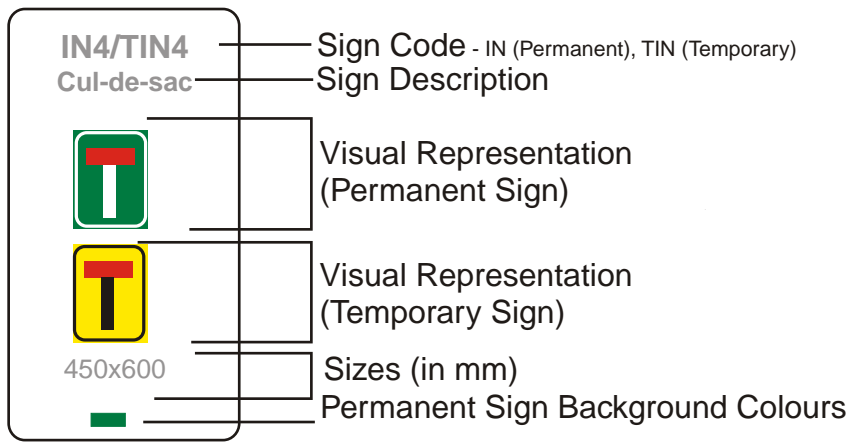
IN4/TIN4
Cul-de-sac

450x600

Sign Code - IN (Permanent), TIN (Temporary)
Sign Description
Visual Representation (Permanent Sign)
Visual Representation (Temporary Sign)
Sizes (in mm)
Permanent Sign Background Colours